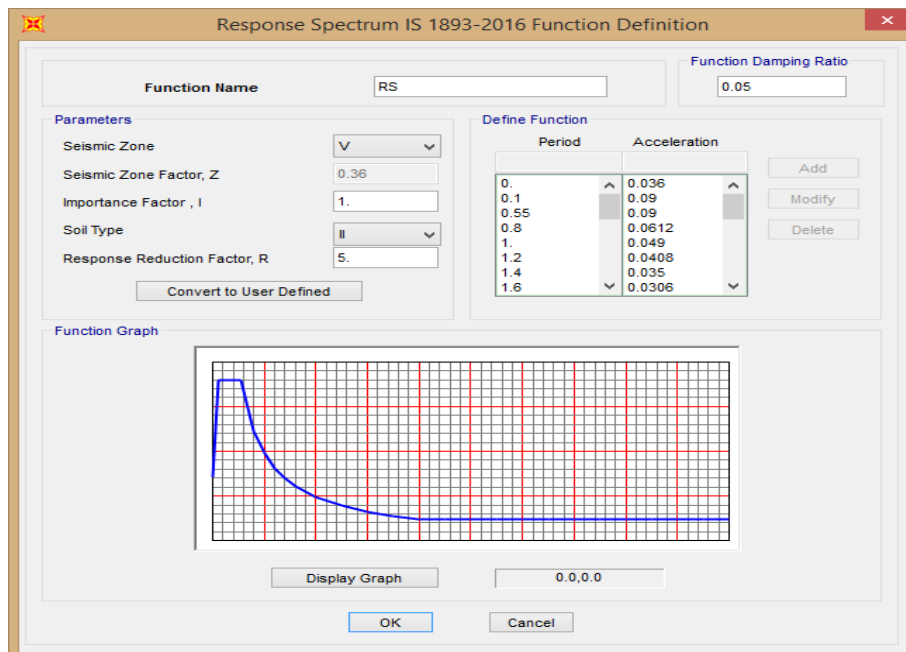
Response Spectrum IS 1893-2016 Function Definition

Function Name RS

Function Damping Ratio
0.05

Parameters
Seismic Zone V
Seismic Zone Factor, Z 0.36
Importance Factor , I 1.
Soil Type II
Response Reduction Factor, R 5.
Convert to User Defined

Define Function

| Period | Acceleration |
|---|---|
| 0. | 0.036 |
| 0.1 | 0.09 |
| 0.55 | 0.09 |
| 0.8 | 0.0612 |
| 1. | 0.049 |
| 1.2 | 0.0408 |
| 1.4 | 0.035 |
| 1.6 | 0.0306 |

Add
Modify
Delete

Function Graph

Display Graph
0.0,0.0

OK
Cancel